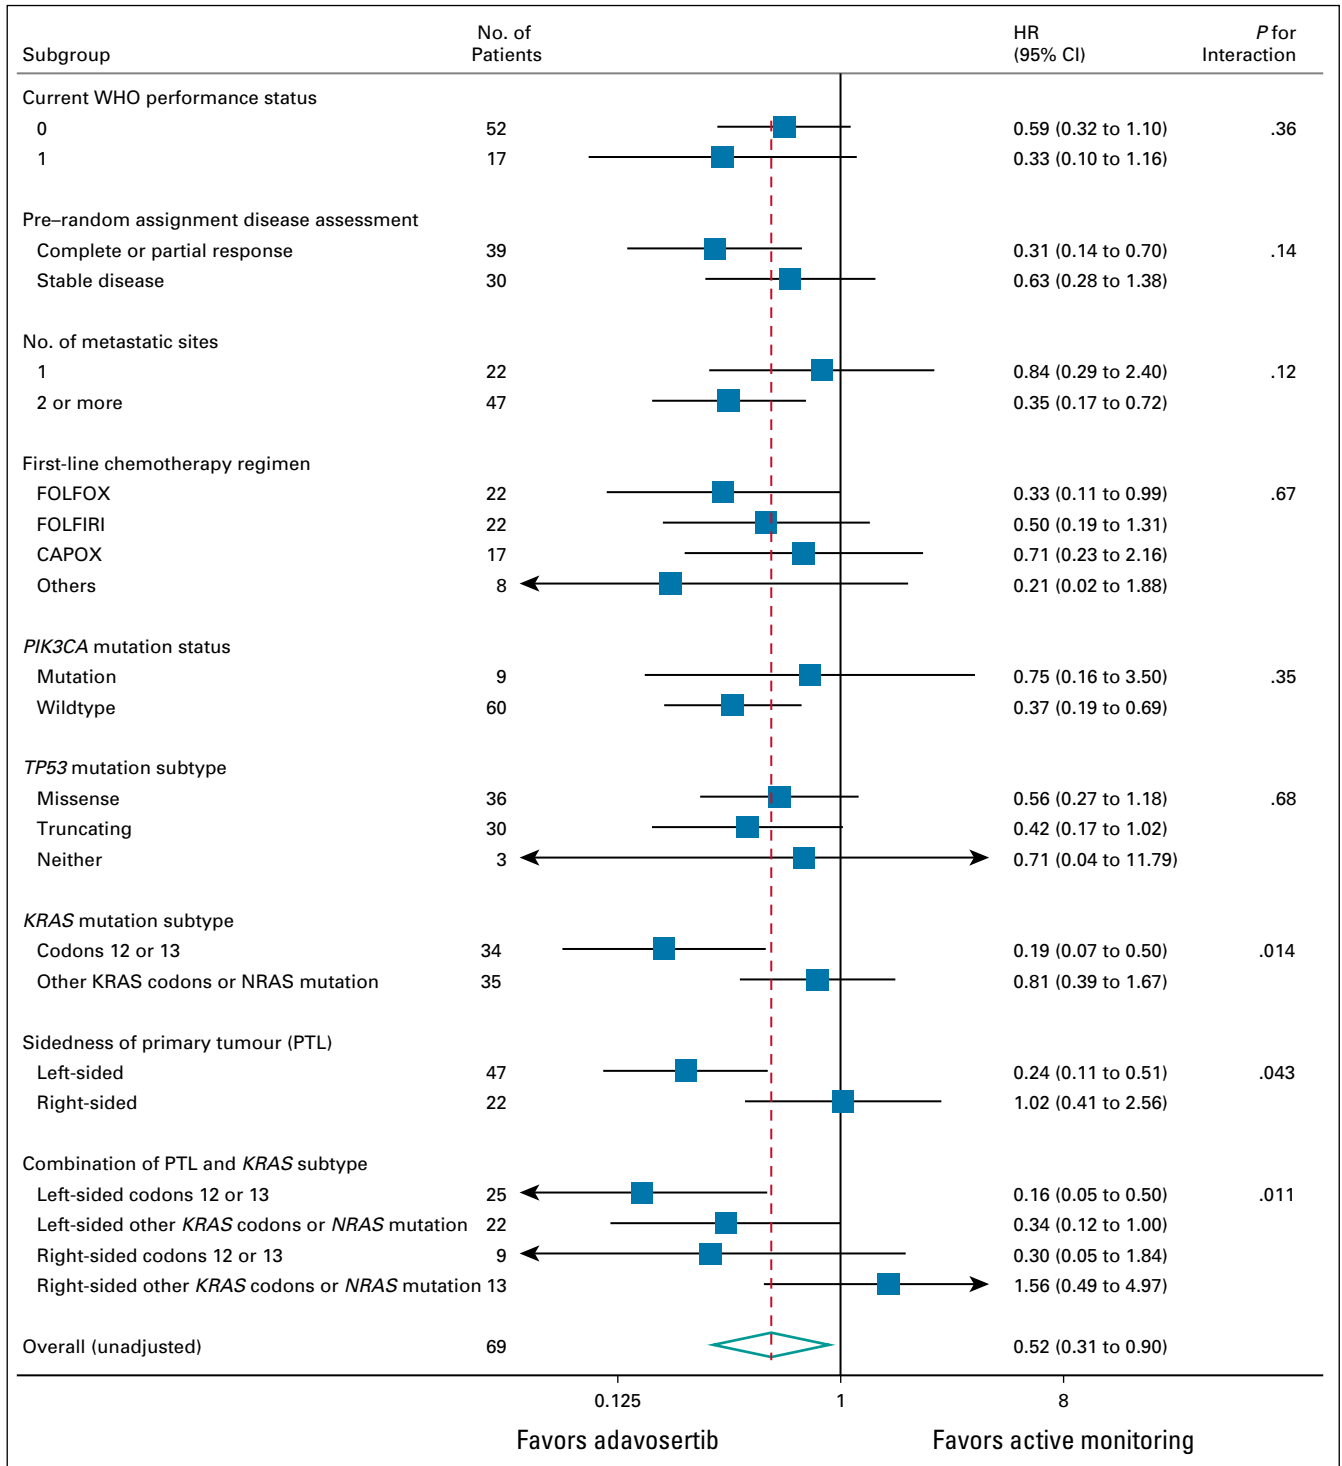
| Subgroup | No. of Patients | HR (95% CI) | *P* for Interaction |
|---|---|---|---|
| Current WHO performance status | | | |
| 0 | 52 | 0.59 (0.32 to 1.10) | .36 |
| 1 | 17 | 0.33 (0.10 to 1.16) | |
| Pre–random assignment disease assessment | | | |
| Complete or partial response | 39 | 0.31 (0.14 to 0.70) | .14 |
| Stable disease | 30 | 0.63 (0.28 to 1.38) | |
| No. of metastatic sites | | | |
| 1 | 22 | 0.84 (0.29 to 2.40) | .12 |
| 2 or more | 47 | 0.35 (0.17 to 0.72) | |
| First-line chemotherapy regimen | | | |
| FOLFOX | 22 | 0.33 (0.11 to 0.99) | .67 |
| FOLFIRI | 22 | 0.50 (0.19 to 1.31) | |
| CAPOX | 17 | 0.71 (0.23 to 2.16) | |
| Others | 8 | 0.21 (0.02 to 1.88) | |
| *PIK3CA* mutation status | | | |
| Mutation | 9 | 0.75 (0.16 to 3.50) | .35 |
| Wildtype | 60 | 0.37 (0.19 to 0.69) | |
| *TP53* mutation subtype | | | |
| Missense | 36 | 0.56 (0.27 to 1.18) | .68 |
| Truncating | 30 | 0.42 (0.17 to 1.02) | |
| Neither | 3 | 0.71 (0.04 to 11.79) | |
| *KRAS* mutation subtype | | | |
| Codons 12 or 13 | 34 | 0.19 (0.07 to 0.50) | .014 |
| Other KRAS codons or NRAS mutation | 35 | 0.81 (0.39 to 1.67) | |
| Sidedness of primary tumour (PTL) | | | |
| Left-sided | 47 | 0.24 (0.11 to 0.51) | .043 |
| Right-sided | 22 | 1.02 (0.41 to 2.56) | |
| Combination of PTL and *KRAS* subtype | | | |
| Left-sided codons 12 or 13 | 25 | 0.16 (0.05 to 0.50) | .011 |
| Left-sided other *KRAS* codons or *NRAS* mutation | 22 | 0.34 (0.12 to 1.00) | |
| Right-sided codons 12 or 13 | 9 | 0.30 (0.05 to 1.84) | |
| Right-sided other *KRAS* codons or *NRAS* mutation | 13 | 1.56 (0.49 to 4.97) | |
| Overall (unadjusted) | 69 | 0.52 (0.31 to 0.90) | |

0.125 1 8

Favors adavosertib Favors active monitoring